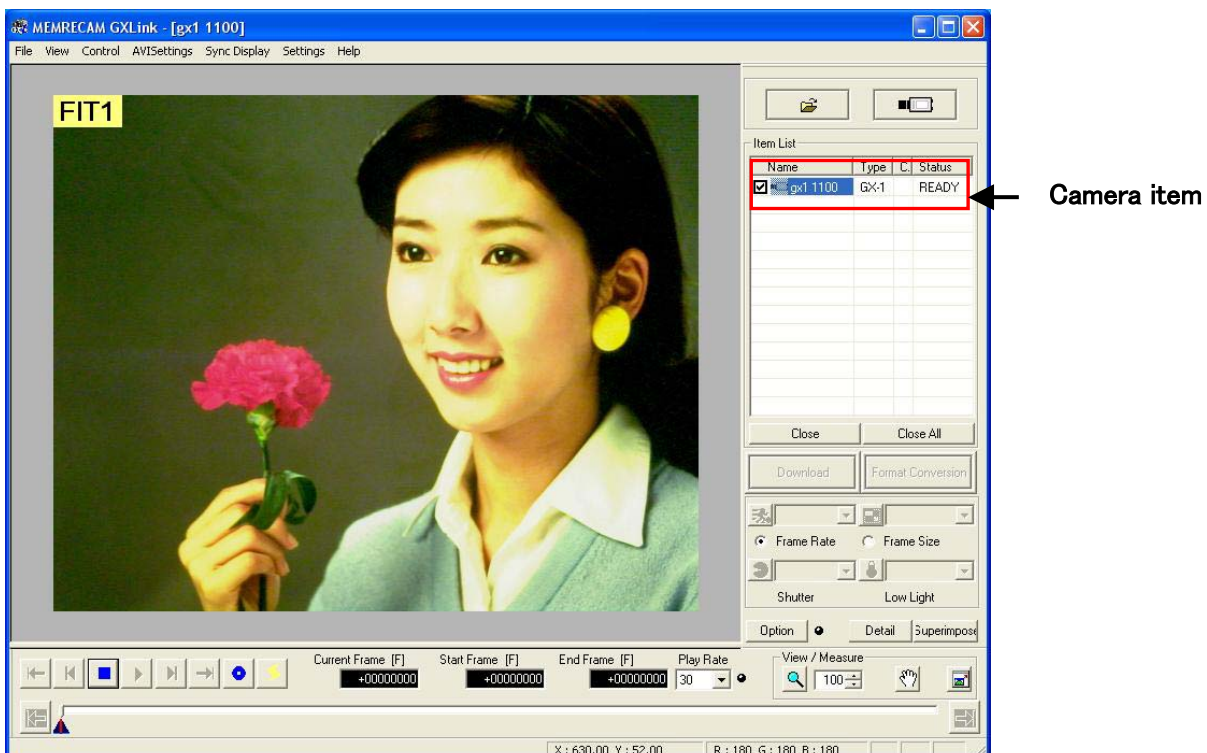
MEMRECAM GXLink - [gx1 1100]

File View Control AVISettings Sync Display Settings Help

FIT1

Item List

| Name | Type | C. | Status |
|---|---|---|---|
| gx1 1100 | GX-1 | | READY |

Camera item

Close Close All

Download Format Conversion

Frame Rate Frame Size

Shutter Low Light

Option Detail Superimpose

Current Frame [F] +00000000 Start Frame [F] +00000000 End Frame [F] +00000000 Play Rate 30

View / Measure 100

X : 630.00 Y : 52.00 R : 180 G : 180 B : 180